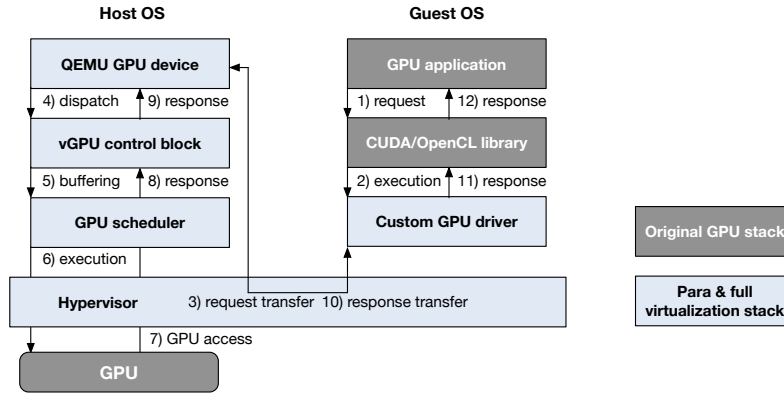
Host OS

Guest OS

QEMU GPU device

4) dispatch

9) response

vGPU control block

5) buffering

8) response

GPU scheduler

6) execution

GPU application

1) request

12) response

CUDA/OpenCL library

2) execution

11) response

Custom GPU driver

Hypervisor

3) request transfer

10) response transfer

7) GPU access

GPU

Original GPU stack

Para & full virtualization stack